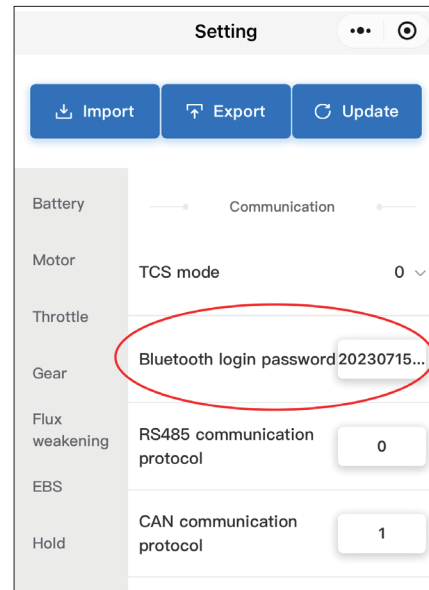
Setting

Import
Export
Update

Battery
Motor
Throttle
Gear
Flux weakening
EBS
Hold

Communication

TCS mode
0

Bluetooth login password
20230715...

RS485 communication protocol
0

CAN communication protocol
1